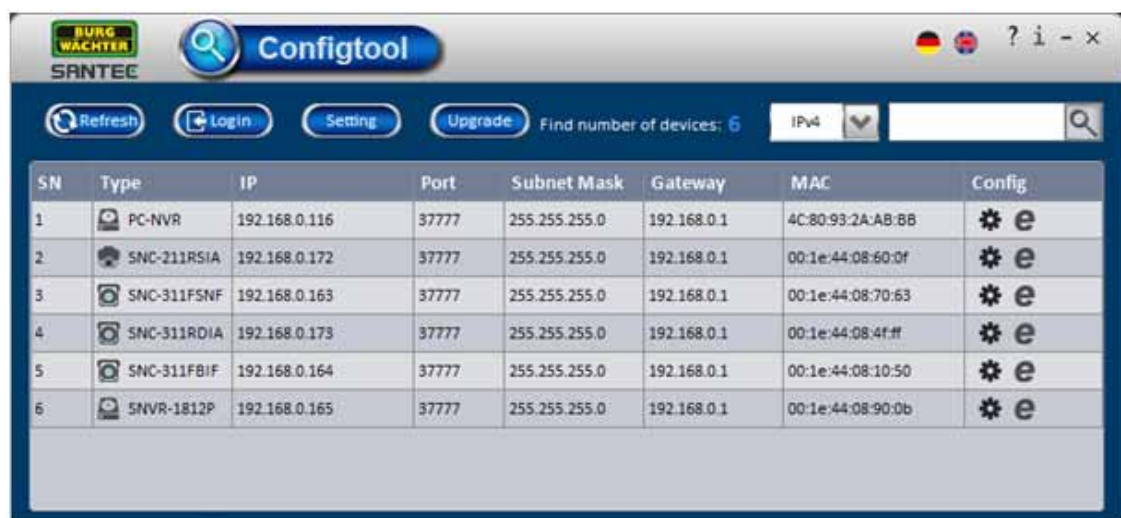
BURG WÄCHTER
SANTEC

Configtool

? i - ×

Refresh Login Setting Upgrade Find number of devices: 6 IPv4

| SN | Type | IP | Port | Subnet Mask | Gateway | MAC | Config |
|---|---|---|---|---|---|---|---|
| 1 | PC-NVR | 192.168.0.116 | 37777 | 255.255.255.0 | 192.168.0.1 | 4C:80:93:2A:AB:BB | |
| 2 | SNC-211RSIA | 192.168.0.172 | 37777 | 255.255.255.0 | 192.168.0.1 | 00:1e:44:08:60:0f | |
| 3 | SNC-311FSNF | 192.168.0.163 | 37777 | 255.255.255.0 | 192.168.0.1 | 00:1e:44:08:70:63 | |
| 4 | SNC-311RDIA | 192.168.0.173 | 37777 | 255.255.255.0 | 192.168.0.1 | 00:1e:44:08:4f:ff | |
| 5 | SNC-311FBIF | 192.168.0.164 | 37777 | 255.255.255.0 | 192.168.0.1 | 00:1e:44:08:10:50 | |
| 6 | SNVR-1812P | 192.168.0.165 | 37777 | 255.255.255.0 | 192.168.0.1 | 00:1e:44:08:90:0b | |